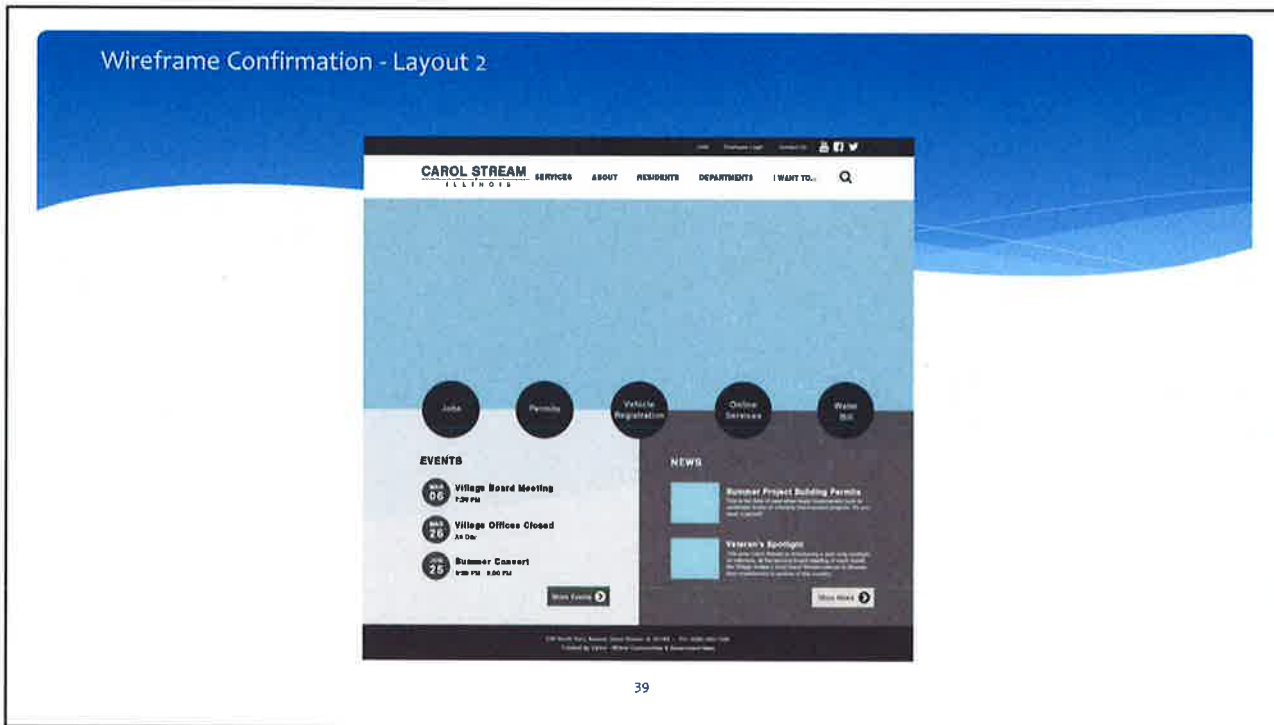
Wireframe Confirmation - Layout 2

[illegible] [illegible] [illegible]

CAROL STREAM
ILLINOIS

SERVICES ABOUT RESIDENTS DEPARTMENTS I WANT TO...

Jobs

Permits

Vehicle Registration

Online Services

Water Bill

EVENTS

MAR 06 Village Board Meeting
7:30 PM

MAR 26 Village Offices Closed
All Day

JUN 25 Summer Concert
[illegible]

More Events

NEWS

Summer Project Building Permits
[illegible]

Veteran's Spotlight
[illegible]

More News

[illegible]
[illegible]

39